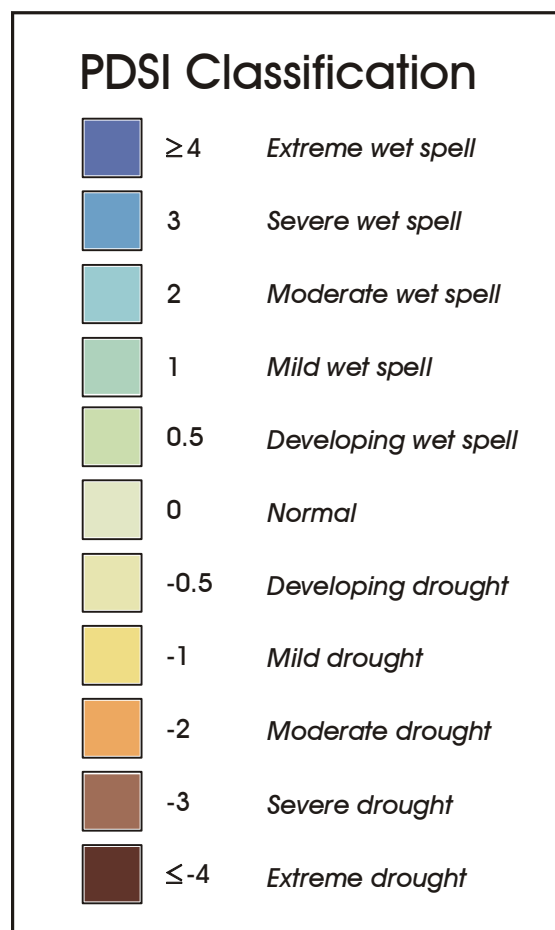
PDSI Classification

$\geq 4$ Extreme wet spell

3 Severe wet spell

2 Moderate wet spell

1 Mild wet spell

0.5 Developing wet spell

0 Normal

-0.5 Developing drought

-1 Mild drought

-2 Moderate drought

-3 Severe drought

$\leq -4$ Extreme drought